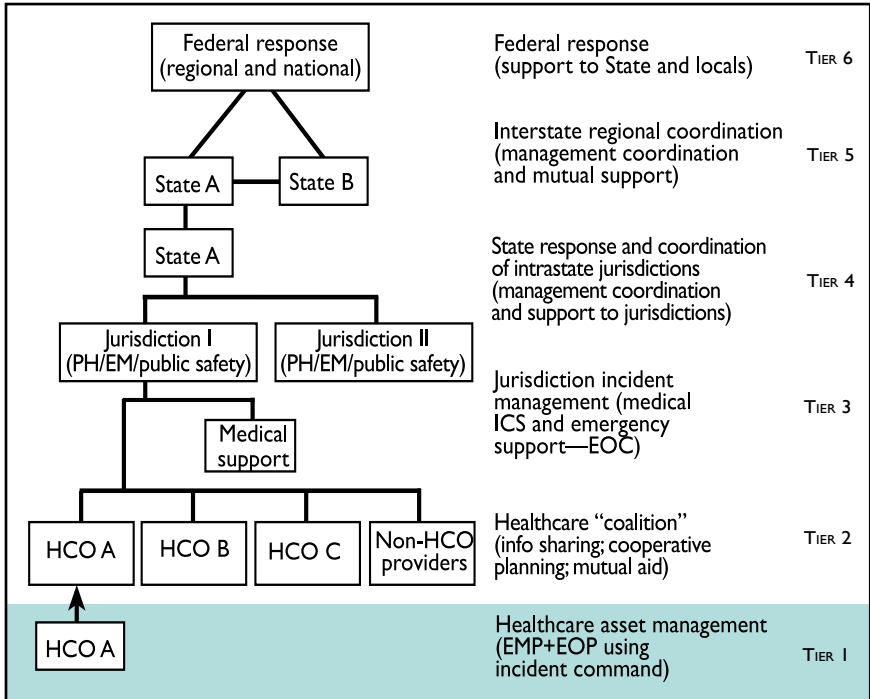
Federal response (regional and national)

State A

State B

State A

Jurisdiction I (PH/EM/public safety)

Jurisdiction II (PH/EM/public safety)

Medical support

HCO A

HCO B

HCO C

Non-HCO providers

HCO A

Federal response (support to State and locals) TIER 6

Interstate regional coordination (management coordination and mutual support) TIER 5

State response and coordination of intrastate jurisdictions (management coordination and support to jurisdictions) TIER 4

Jurisdiction incident management (medical ICS and emergency support—EOC) TIER 3

Healthcare "coalition" (info sharing; cooperative planning; mutual aid) TIER 2

Healthcare asset management (EMP+EOP using incident command) TIER 1